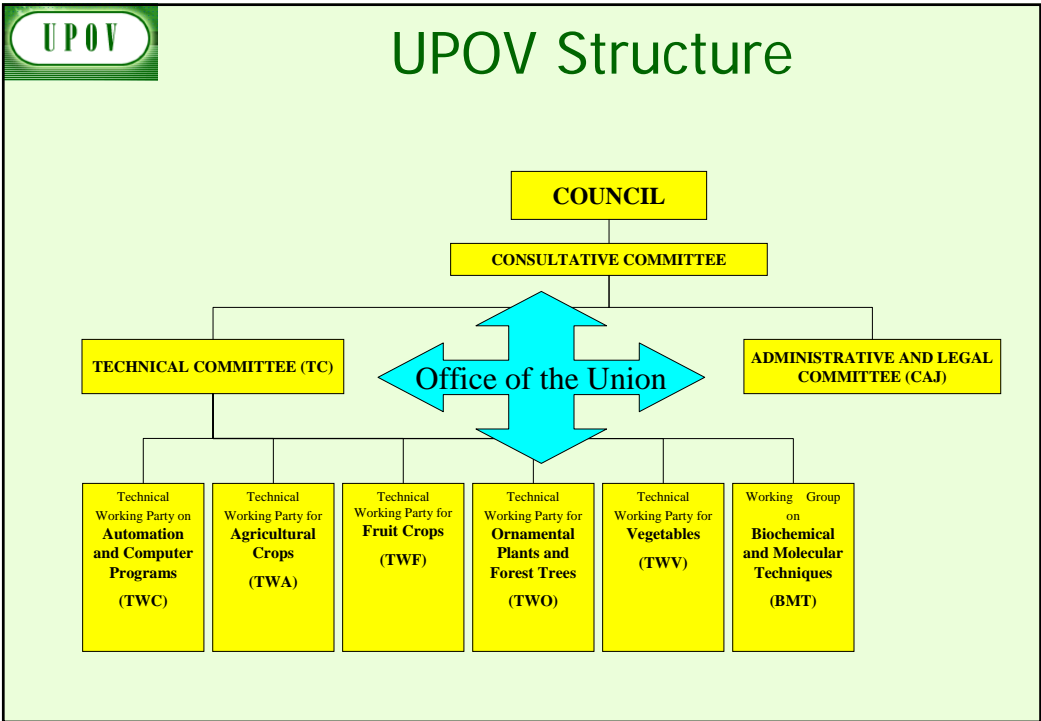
UPOV

UPOV Structure

COUNCIL

CONSULTATIVE COMMITTEE

TECHNICAL COMMITTEE (TC)

Office of the Union

ADMINISTRATIVE AND LEGAL COMMITTEE (CAJ)

Technical Working Party on Automation and Computer Programs (TWC)

Technical Working Party for Agricultural Crops (TWA)

Technical Working Party for Fruit Crops (TWF)

Technical Working Party for Ornamental Plants and Forest Trees (TWO)

Technical Working Party for Vegetables (TWV)

Working Group on Biochemical and Molecular Techniques (BMT)